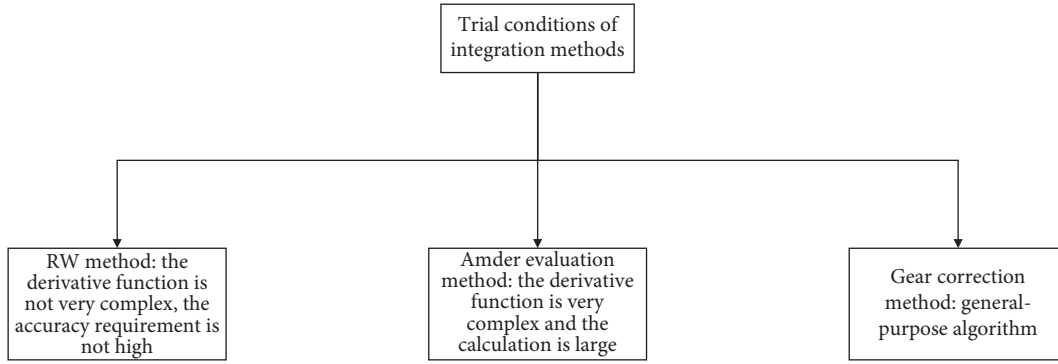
Trial conditions of integration methods

RW method: the derivative function is not very complex, the accuracy requirement is not high

Amder evaluation method: the derivative function is very complex and the calculation is large

Gear correction method: general-purpose algorithm